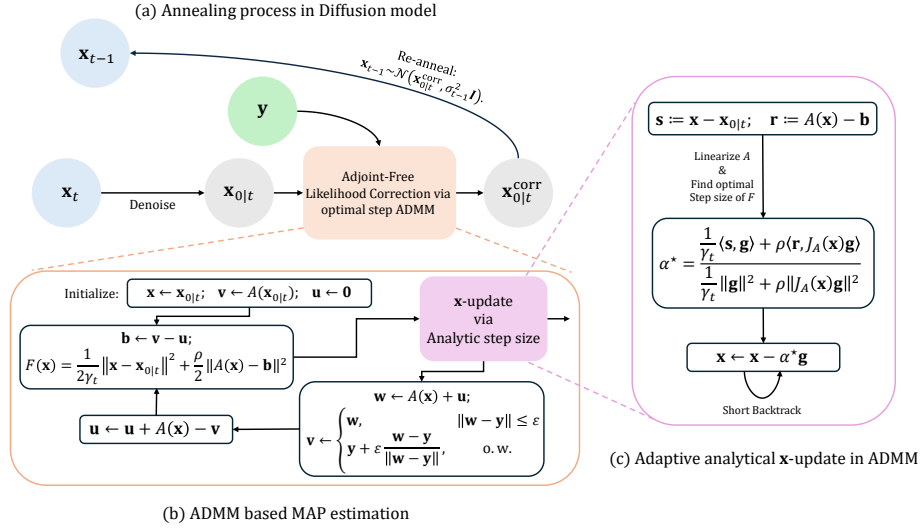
(a) Annealing process in Diffusion model

$\mathbf{x}_{t-1}$

Re-anneal:
$\mathbf{x}_{t-1} \sim \mathcal{N}(\mathbf{x}_{0|t}^{\text{corr}}, \sigma_{t-1}^2 \mathbf{I})$.

$\mathbf{y}$

$\mathbf{x}_t$

Denoise

$\mathbf{x}_{0|t}$

Adjoint-Free Likelihood Correction via optimal step ADMM

$\mathbf{x}_{0|t}^{\text{corr}}$

Initialize: $\mathbf{x} \leftarrow \mathbf{x}_{0|t}; \;\; \mathbf{v} \leftarrow A(\mathbf{x}_{0|t}); \;\; \mathbf{u} \leftarrow \mathbf{0}$

$\mathbf{b} \leftarrow \mathbf{v} - \mathbf{u};$
$F(\mathbf{x}) = \frac{1}{2\gamma_t}\|\mathbf{x} - \mathbf{x}_{0|t}\|^2 + \frac{\rho}{2}\|A(\mathbf{x}) - \mathbf{b}\|^2$

$\mathbf{x}$-update via Analytic step size

$\mathbf{w} \leftarrow A(\mathbf{x}) + \mathbf{u};$
$\mathbf{v} \leftarrow \begin{cases} \mathbf{w}, & \|\mathbf{w} - \mathbf{y}\| \le \varepsilon \\ \mathbf{y} + \varepsilon \frac{\mathbf{w} - \mathbf{y}}{\|\mathbf{w} - \mathbf{y}\|}, & \text{o.w.} \end{cases}$

$\mathbf{u} \leftarrow \mathbf{u} + A(\mathbf{x}) - \mathbf{v}$

(b) ADMM based MAP estimation

$\mathbf{s} \coloneqq \mathbf{x} - \mathbf{x}_{0|t}; \quad \mathbf{r} \coloneqq A(\mathbf{x}) - \mathbf{b}$

Linearize $A$
&
Find optimal Step size of $F$

$\alpha^\star = \frac{\frac{1}{\gamma_t}\langle \mathbf{s}, \mathbf{g}\rangle + \rho\langle \mathbf{r}, J_A(\mathbf{x})\mathbf{g}\rangle}{\frac{1}{\gamma_t}\|\mathbf{g}\|^2 + \rho\|J_A(\mathbf{x})\mathbf{g}\|^2}$

$\mathbf{x} \leftarrow \mathbf{x} - \alpha^\star \mathbf{g}$

Short Backtrack

(c) Adaptive analytical $\mathbf{x}$-update in ADMM